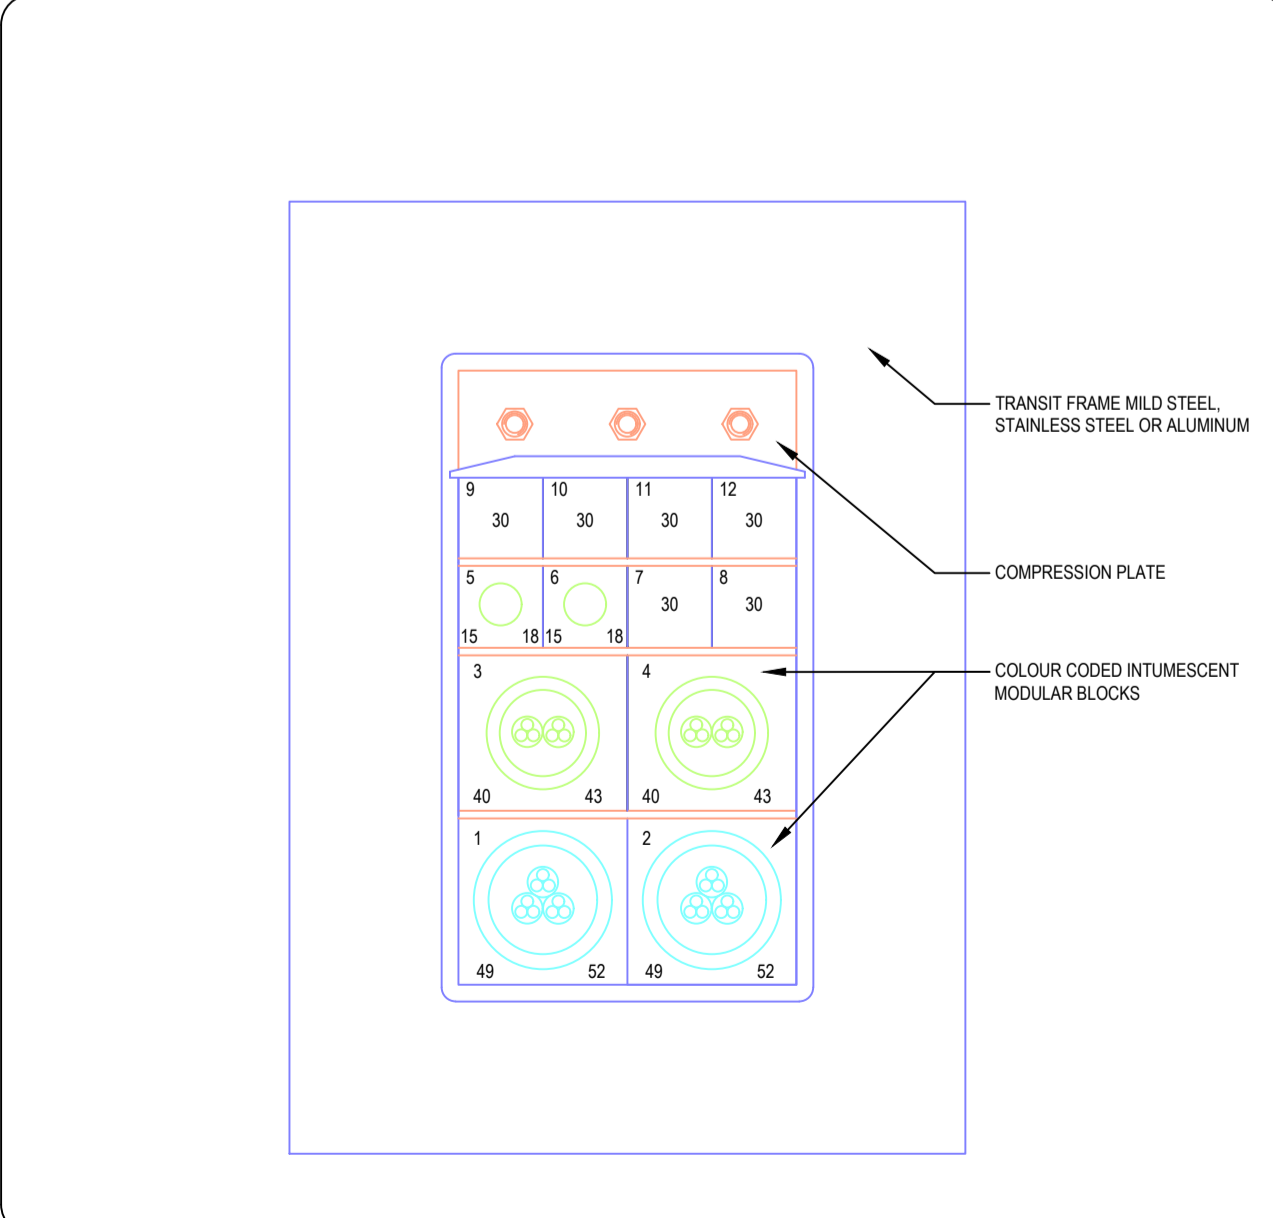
TRANSIT FRAME MILD STEEL, STAINLESS STEEL OR ALUMINUM

COMPRESSION PLATE

COLOUR CODED INTUMESCENT MODULAR BLOCKS

9
30

10
30

11
30

12
30

5
15
18

6
15
18

7
30

8
30

3
40
43

4
40
43

1
49
52

2
49
52